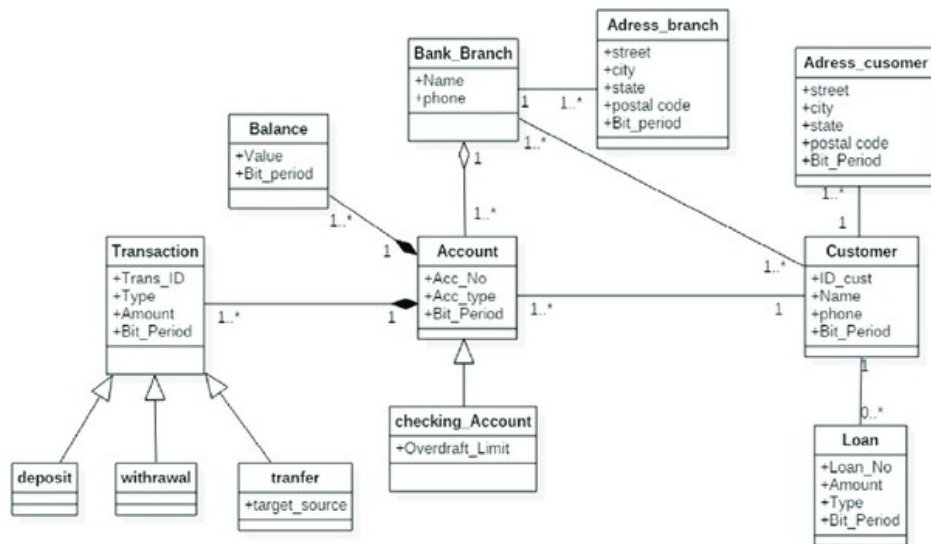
Adress_branch
+street
+city
+state
+postal code
+Bit_period

Bank_Branch
+Name
+phone

Adress_cusomer
+street
+city
+state
+postal code
+Bit_Period

Balance
+Value
+Bit_period

Transaction
+Trans_ID
+Type
+Amount
+Bit_Period

Account
+Acc_No
+Acc_type
+Bit_Period

Customer
+ID_cust
+Name
+phone
+Bit_Period

checking_Account
+Overdraft_Limit

Loan
+Loan_No
+Amount
+Type
+Bit_Period

deposit

withrawal

tranfer
+target_source

1
1..*
1..*
1
1..*
1..*
1
1..*
1
1..*
1
1..*
1
1..*
1
1
0..*